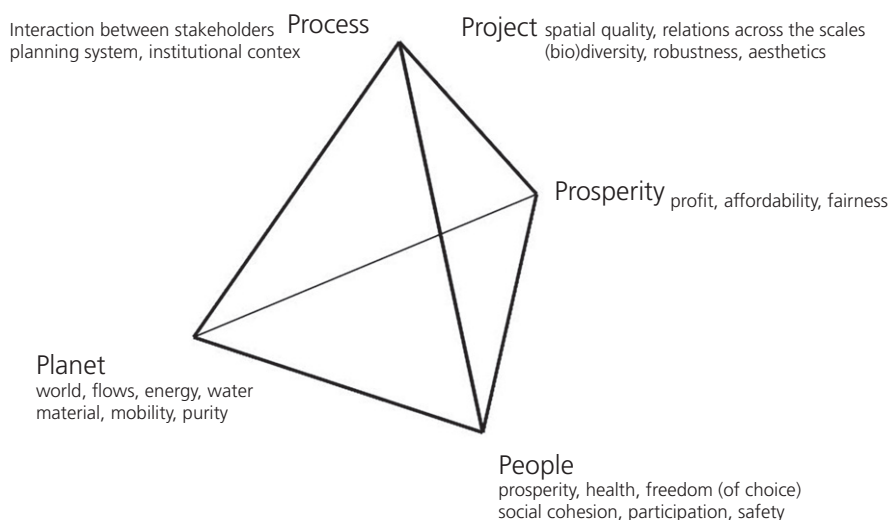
Interaction between stakeholders planning system, institutional contex Process

Project spatial quality, relations across the scales (bio)diversity, robustness, aesthetics

Prosperity profit, affordability, fairness

Planet
world, flows, energy, water material, mobility, purity

People
prosperity, health, freedom (of choice) social cohesion, participation, safety